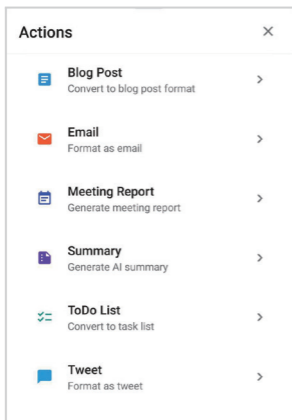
Actions ×

Blog Post
Convert to blog post format >

Email
Format as email >

Meeting Report
Generate meeting report >

Summary
Generate AI summary >

ToDo List
Convert to task list >

Tweet
Format as tweet >